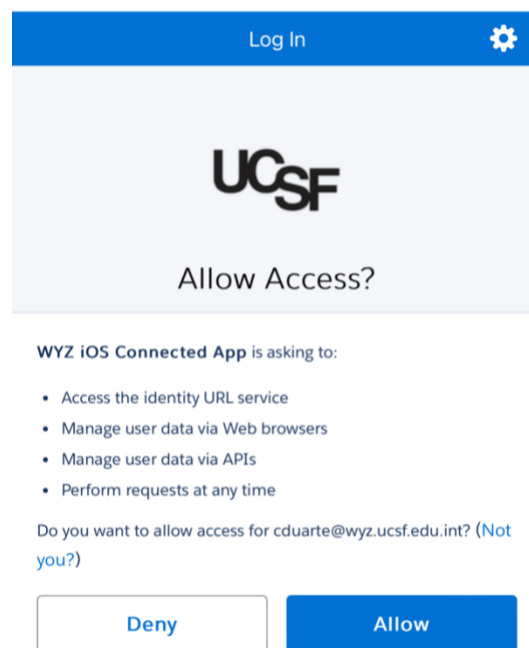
Log In

UCSF

Allow Access?

WYZ iOS Connected App is asking to:

- Access the identity URL service
- Manage user data via Web browsers
- Manage user data via APIs
- Perform requests at any time

Do you want to allow access for cduarte@wyz.ucsf.edu.int? (Not you?)

Deny

Allow